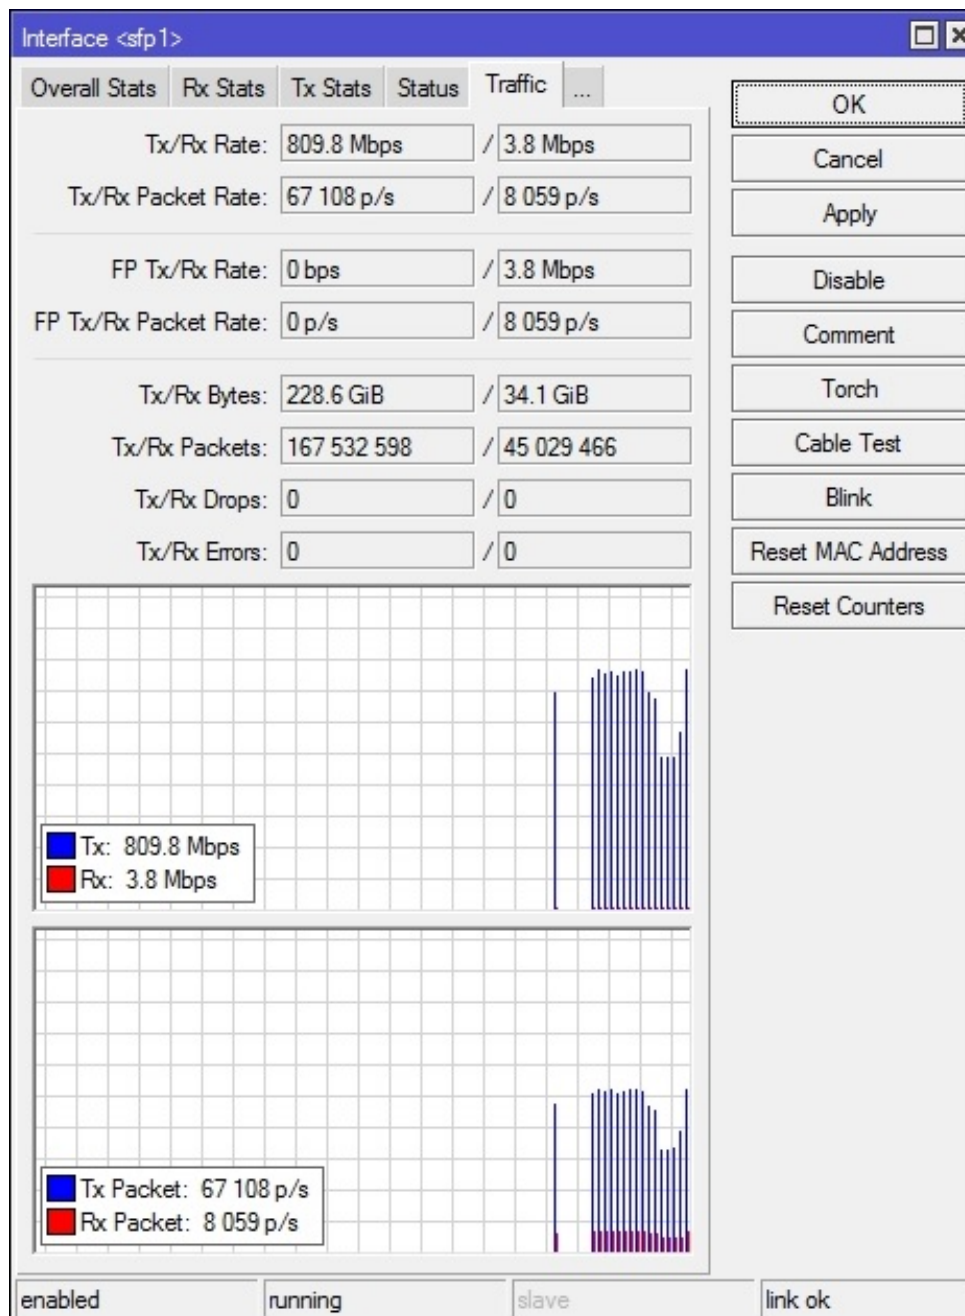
Interface <sfp1>

Overall Stats | Rx Stats | Tx Stats | Status | Traffic | ...

Tx/Rx Rate: 809.8 Mbps / 3.8 Mbps
Tx/Rx Packet Rate: 67 108 p/s / 8 059 p/s

FP Tx/Rx Rate: 0 bps / 3.8 Mbps
FP Tx/Rx Packet Rate: 0 p/s / 8 059 p/s

Tx/Rx Bytes: 228.6 GiB / 34.1 GiB
Tx/Rx Packets: 167 532 598 / 45 029 466
Tx/Rx Drops: 0 / 0
Tx/Rx Errors: 0 / 0

Tx: 809.8 Mbps
Rx: 3.8 Mbps

Tx Packet: 67 108 p/s
Rx Packet: 8 059 p/s

OK
Cancel
Apply
Disable
Comment
Torch
Cable Test
Blink
Reset MAC Address
Reset Counters

enabled | running | slave | link ok